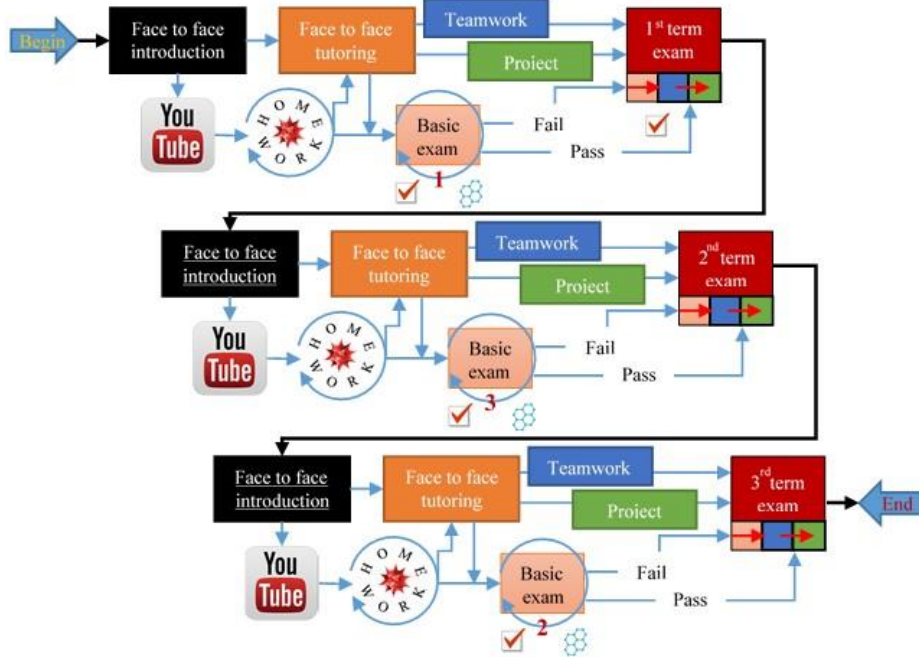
Begin

Face to face introduction

Face to face tutoring

Teamwork

Project

$1^{st}$ term exam

You Tube

HOMEWORK

Basic exam

Fail

Pass

1

Face to face introduction

Face to face tutoring

Teamwork

Project

$2^{nd}$ term exam

You Tube

HOMEWORK

Basic exam

Fail

Pass

3

Face to face introduction

Face to face tutoring

Teamwork

Project

$3^{rd}$ term exam

End

You Tube

HOMEWORK

Basic exam

Fail

Pass

2